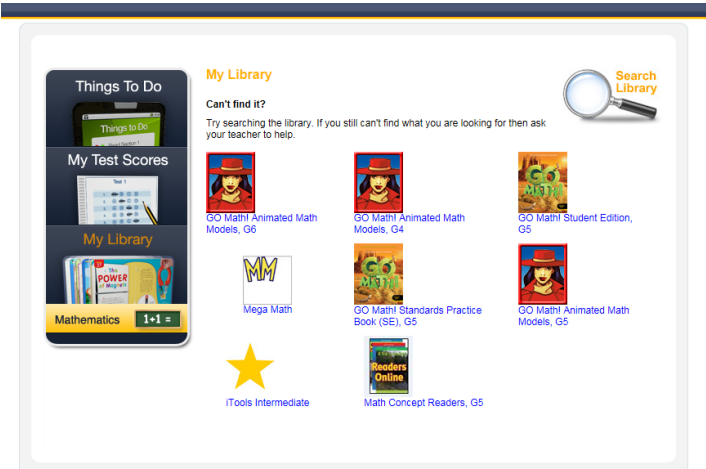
Things To Do

Things to Do

My Test Scores

Test 1

My Library

The POWER of Magnets

Mathematics

1+1 =

My Library

Search Library

Can't find it?

Try searching the library. If you still can't find what you are looking for then ask your teacher to help.

GO Math! Animated Math Models, G6

GO Math! Animated Math Models, G4

GO MATH

GO Math! Student Edition, G5

MM

Mega Math

GO MATH

GO Math! Standards Practice Book (SE), G5

GO Math! Animated Math Models, G5

iTools Intermediate

Readers Online

Math Concept Readers, G5